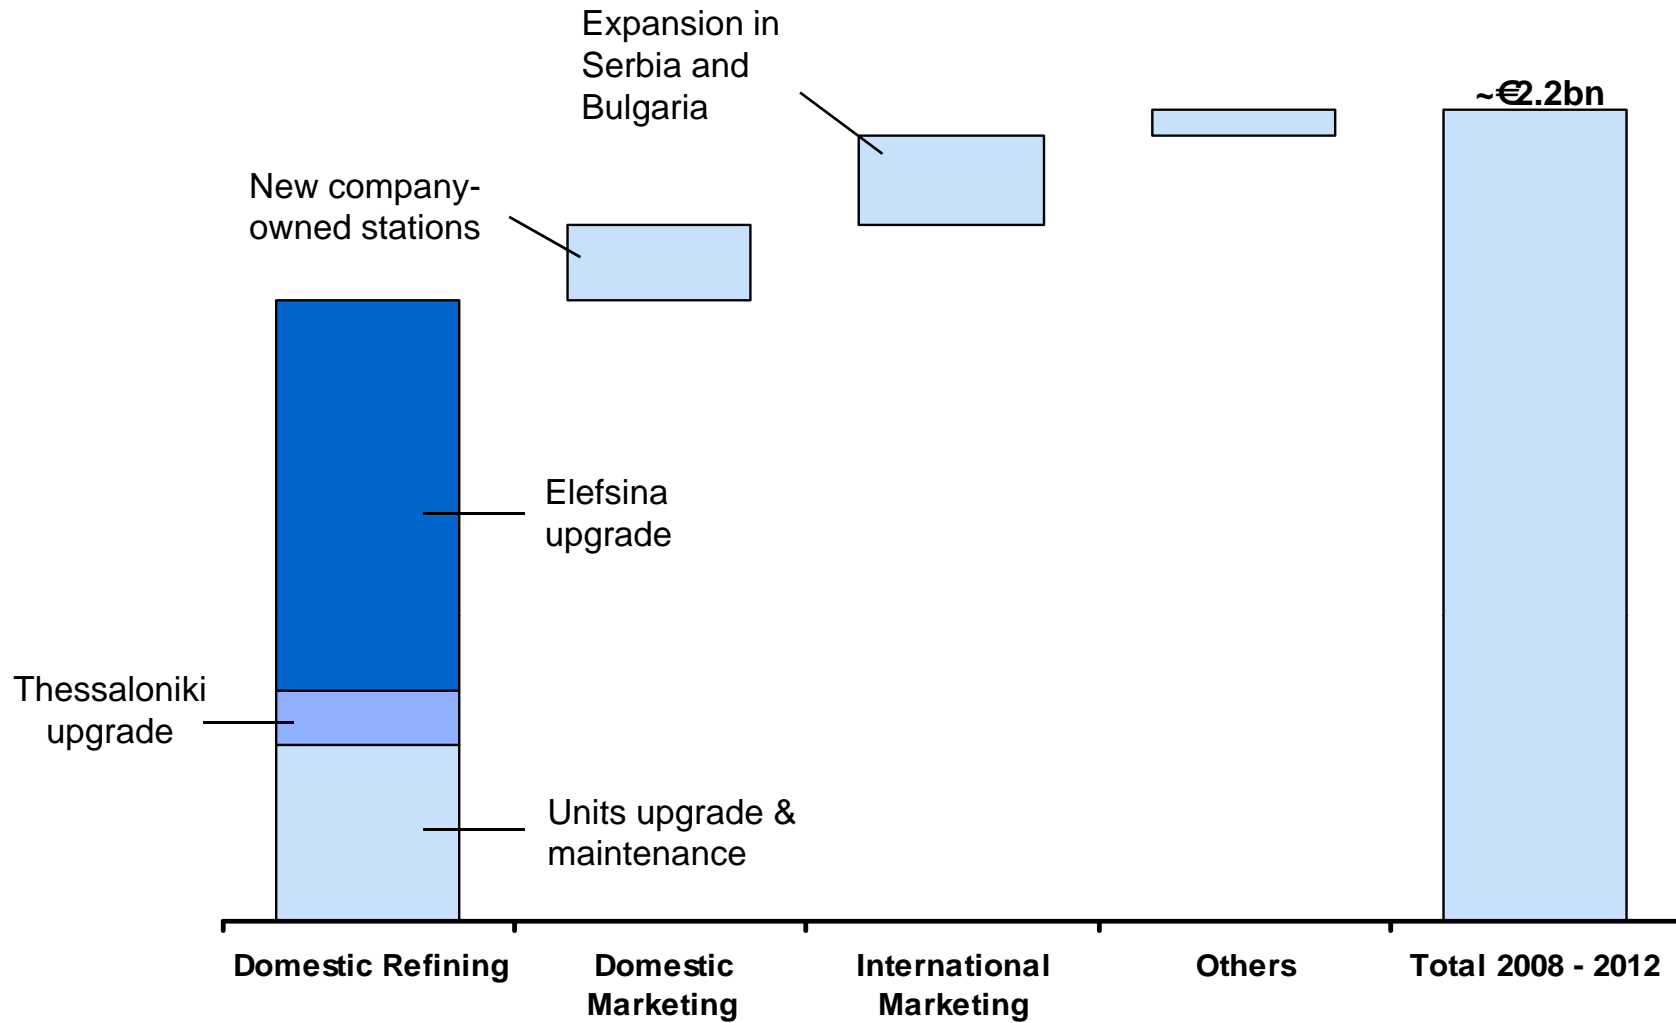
Expansion in Serbia and Bulgaria

~€2.2bn

New company-owned stations

Elefsina upgrade

Thessaloniki upgrade

Units upgrade & maintenance

Domestic Refining

Domestic Marketing

International Marketing

Others

Total 2008 - 2012